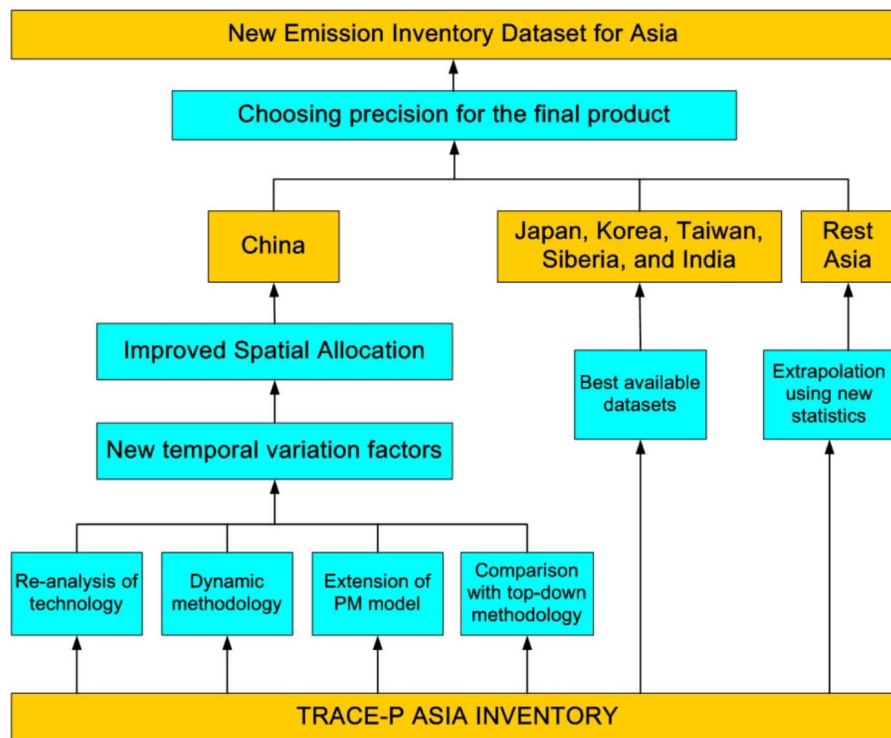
New Emission Inventory Dataset for Asia

Choosing precision for the final product

China

Japan, Korea, Taiwan, Siberia, and India

Rest Asia

Improved Spatial Allocation

Best available datasets

Extrapolation using new statistics

New temporal variation factors

Re-analysis of technology

Dynamic methodology

Extension of PM model

Comparison with top-down methodology

TRACE-P ASIA INVENTORY